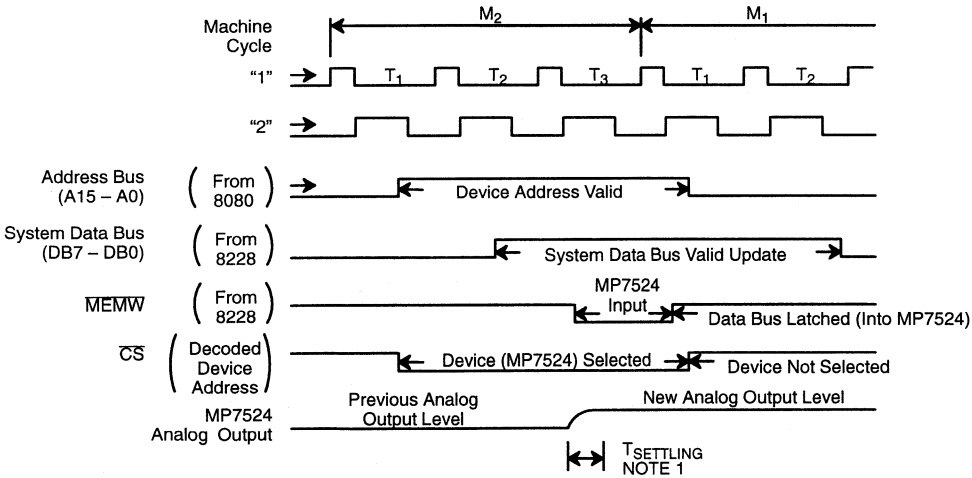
Machine Cycle

$M_2$

$M_1$

"1"

$T_1$

$T_2$

$T_3$

$T_1$

$T_2$

"2"

Address Bus (A15 – A0)

( From 8080 )

Device Address Valid

System Data Bus (DB7 – DB0)

( From 8228 )

System Data Bus Valid Update

$\overline{MEMW}$

( From 8228 )

MP7524 Input

Data Bus Latched (Into MP7524)

$\overline{CS}$

( Decoded Device Address )

Device (MP7524) Selected

Device Not Selected

MP7524 Analog Output

Previous Analog Output Level

New Analog Output Level

$T_{SETTLING}$ NOTE 1